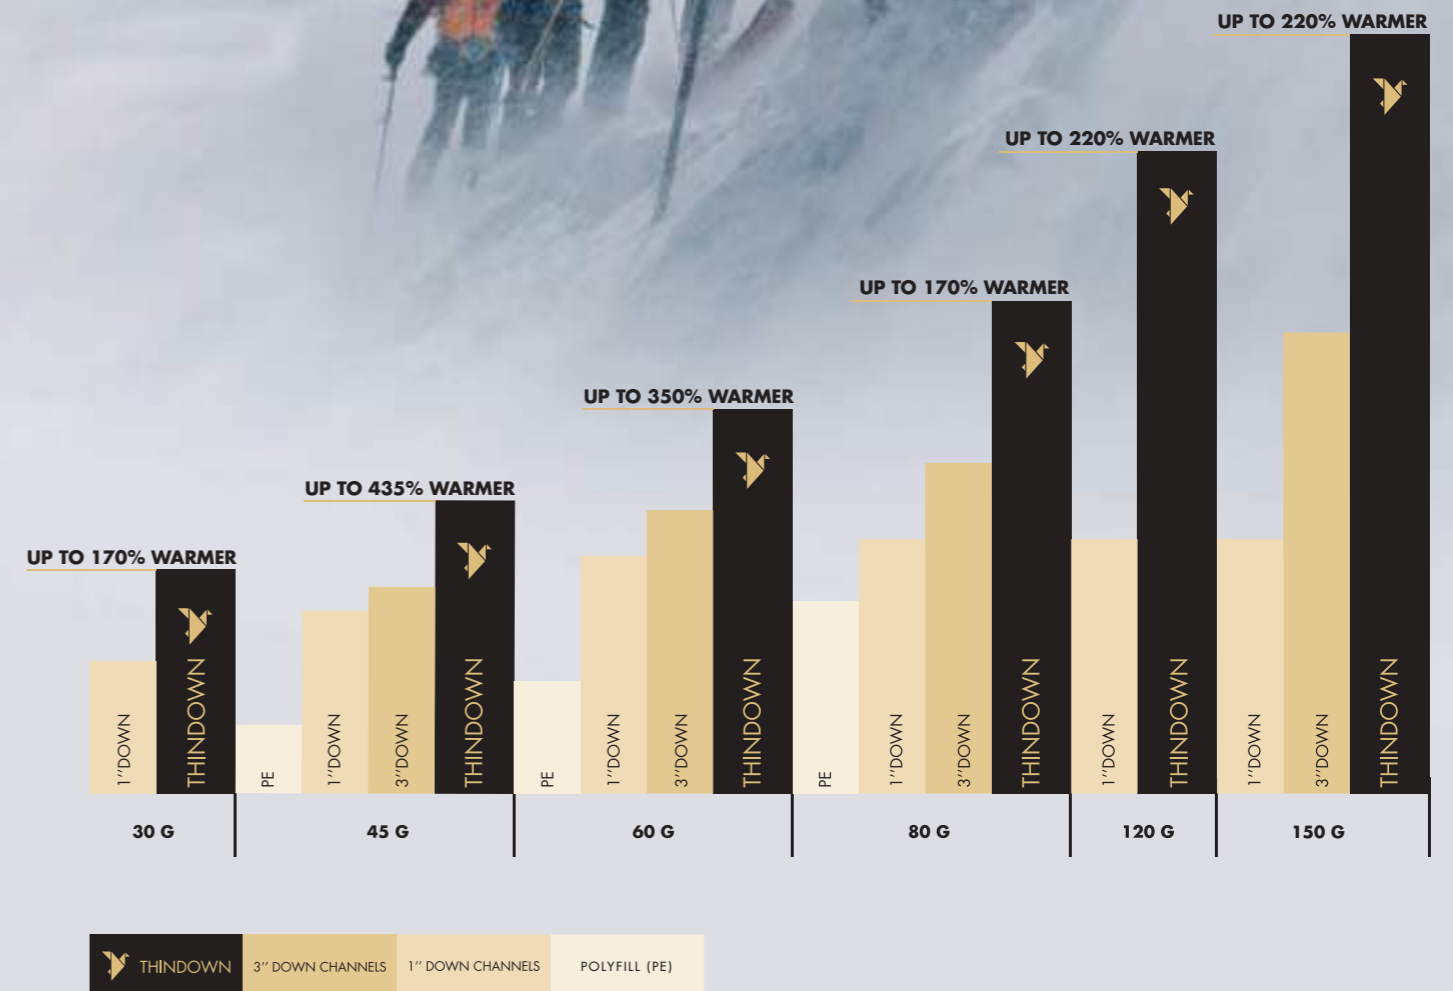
UP TO 220% WARMER

UP TO 220% WARMER

UP TO 170% WARMER

UP TO 350% WARMER

UP TO 435% WARMER

UP TO 170% WARMER

1"DOWN
THINDOWN

PE
1"DOWN
3"DOWN
THINDOWN

PE
1"DOWN
3"DOWN
THINDOWN

PE
1"DOWN
3"DOWN
THINDOWN

1"DOWN
THINDOWN

1"DOWN
3"DOWN
THINDOWN

30 G
45 G
60 G
80 G
120 G
150 G

THINDOWN
3" DOWN CHANNELS
1" DOWN CHANNELS
POLYFILL (PE)